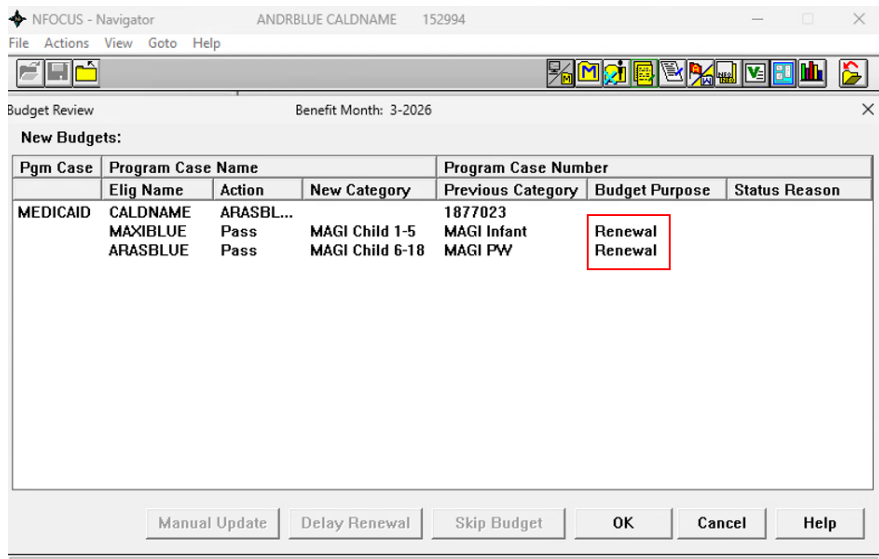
NFOCUS - Navigator ANDRBLUE CALDNAME 152994

File Actions View Goto Help

Budget Review Benefit Month: 3-2026

New Budgets:

| Pgm Case | Program Case Name | | | Program Case Number | | |
|---|---|---|---|---|---|---|
| | Elig Name | Action | New Category | Previous Category | Budget Purpose | Status Reason |
| MEDICAID | CALDNAME | ARASBL... | | 1877023 | | |
| | MAXIBLUE | Pass | MAGI Child 1-5 | MAGI Infant | Renewal | |
| | ARASBLUE | Pass | MAGI Child 6-18 | MAGI PW | Renewal | |

Manual Update Delay Renewal Skip Budget OK Cancel Help